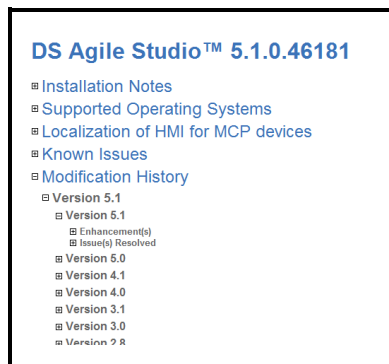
DS Agile Studio™ 5.1.0.46181

⊞ Installation Notes
⊞ Supported Operating Systems
⊞ Localization of HMI for MCP devices
⊞ Known Issues
⊟ Modification History
⊟ Version 5.1
⊟ Version 5.1
⊞ Enhancement(s)
⊞ Issue(s) Resolved
⊞ Version 5.0
⊞ Version 4.1
⊞ Version 4.0
⊞ Version 3.1
⊞ Version 3.0
⊞ Version 2.8